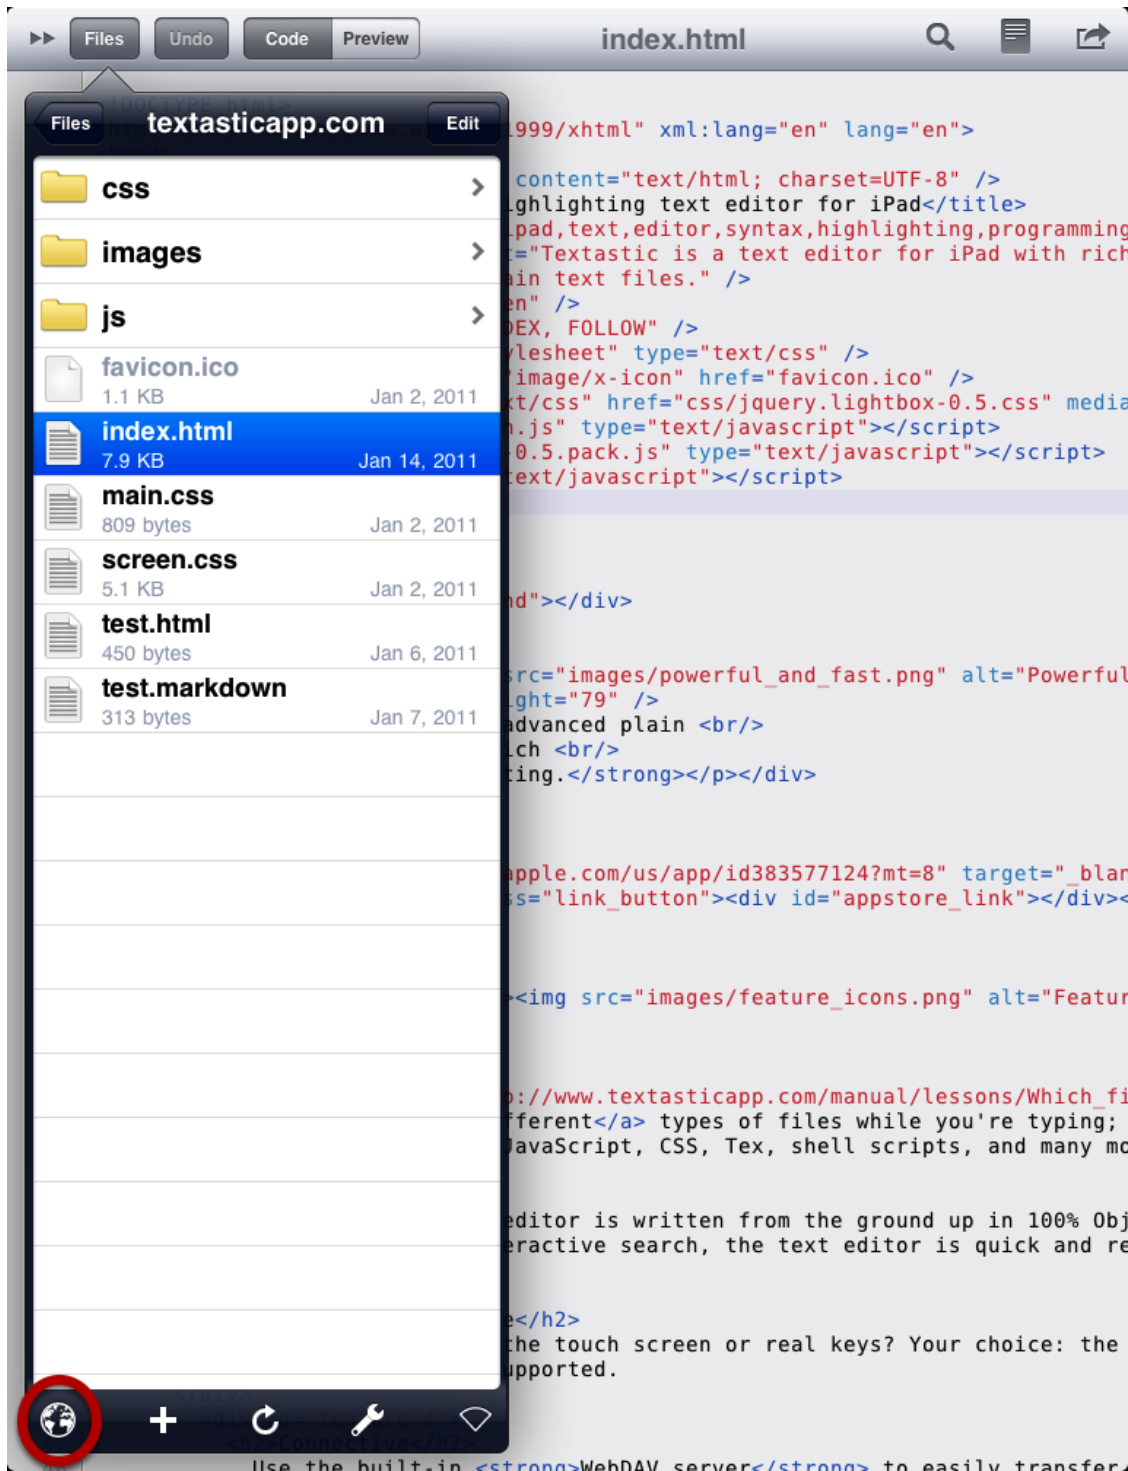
Files Undo Code Preview index.html

Files textasticapp.com Edit

css

images

js

favicon.ico
1.1 KB Jan 2, 2011

index.html
7.9 KB Jan 14, 2011

main.css
809 bytes Jan 2, 2011

screen.css
5.1 KB Jan 2, 2011

test.html
450 bytes Jan 6, 2011

test.markdown
313 bytes Jan 7, 2011

999/xhtml" xml:lang="en" lang="en">
content="text/html; charset=UTF-8" />
ghlighting text editor for iPad</title>
pad,text,editor,syntax,highlighting,programming
="Textastic is a text editor for iPad with rich
in text files." />
en" />
EX, FOLLOW" />
lesheet" type="text/css" />
image/x-icon" href="favicon.ico" />
t/css" href="css/jquery.lightbox-0.5.css" media
.js" type="text/javascript"></script>
0.5.pack.js" type="text/javascript"></script>
ext/javascript"></script>

d"></div>

rc="images/powerful_and_fast.png" alt="Powerful
ght="79" />
dvanced plain <br/>
ch <br/>
ing.</strong></p></div>

pple.com/us/app/id383577124?mt=8" target="_blan
s="link_button"><div id="appstore_link"></div><

<img src="images/feature_icons.png" alt="Featur

://www.textasticapp.com/manual/lessons/Which_fi
ferent</a> types of files while you're typing;
avaScript, CSS, Tex, shell scripts, and many mo

ditor is written from the ground up in 100% Obj
ractive search, the text editor is quick and re

</h2>
he touch screen or real keys? Your choice: the
pported.

Use the built-in <strong>WebDAV server</strong> to easily transfer